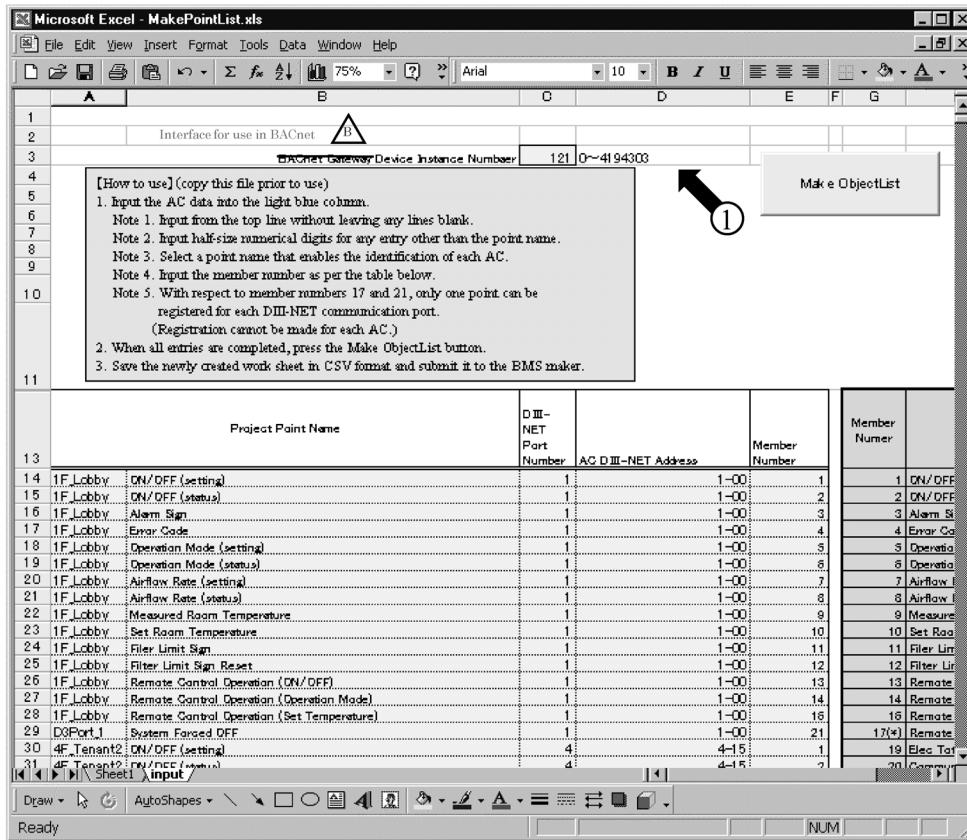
Microsoft Excel - MakePointList.xls

File Edit View Insert Format Tools Data Window Help

75% Arial 10 B I U

A B C D E F G

Interface for use in BACnet B

BACnet Gateway Device Instance Numbaer 121 0~4194303

Make ObjectList

①

[How to use] (copy this file prior to use)
1. Input the AC data into the light blue column.
Note 1. Input from the top line without leaving any lines blank.
Note 2. Input half-size numerical digits for any entry other than the point name.
Note 3. Select a point name that enables the identification of each AC.
Note 4. Input the member number as per the table below.
Note 5. With respect to member numbers 17 and 21, only one point can be registered for each DIII-NET communication port.
(Registration cannot be made for each AC.)
2. When all entries are completed, press the Make ObjectList button.
3. Save the newly created work sheet in CSV format and submit it to the BMS maker.

| | Project Point Name | | DIII-NET Port Number | AC DIII-NET Address | Member Number | | Member Numer | |
|---|---|---|---|---|---|---|---|---|
| 14 | 1F_Lobby | ON/OFF (setting) | 1 | 1-00 | 1 | | 1 | ON/OFF |
| 15 | 1F_Lobby | ON/OFF (status) | 1 | 1-00 | 2 | | 2 | ON/OFF |
| 16 | 1F_Lobby | Alarm Sign | 1 | 1-00 | 3 | | 3 | Alarm Si |
| 17 | 1F_Lobby | Error Code | 1 | 1-00 | 4 | | 4 | Error Co |
| 18 | 1F_Lobby | Operation Mode (setting) | 1 | 1-00 | 5 | | 5 | Operatio |
| 19 | 1F_Lobby | Operation Mode (status) | 1 | 1-00 | 6 | | 6 | Operatio |
| 20 | 1F_Lobby | Airflow Rate (setting) | 1 | 1-00 | 7 | | 7 | Airflow |
| 21 | 1F_Lobby | Airflow Rate (status) | 1 | 1-00 | 8 | | 8 | Airflow |
| 22 | 1F_Lobby | Measured Room Temperature | 1 | 1-00 | 9 | | 9 | Measure |
| 23 | 1F_Lobby | Set Room Temperature | 1 | 1-00 | 10 | | 10 | Set Roo |
| 24 | 1F_Lobby | Filer Limit Sign | 1 | 1-00 | 11 | | 11 | Filer Lim |
| 25 | 1F_Lobby | Filter Limit Sign Reset | 1 | 1-00 | 12 | | 12 | Filter Li |
| 26 | 1F_Lobby | Remote Control Operation (ON/OFF) | 1 | 1-00 | 13 | | 13 | Remote |
| 27 | 1F_Lobby | Remote Control Operation (Operation Mode) | 1 | 1-00 | 14 | | 14 | Remote |
| 28 | 1F_Lobby | Remote Control Operation (Set Temperature) | 1 | 1-00 | 15 | | 15 | Remote |
| 29 | D3Port_1 | System Forced OFF | 1 | 1-00 | 21 | | 17(*) | Remote |
| 30 | 4F_Tenant2 | ON/OFF (setting) | 4 | 4-15 | 1 | | 19 | Elec Tot |
| 31 | 4F_Tenant2 | ON/OFF (status) | 4 | 4-15 | 2 | | 20 | Commu |

Sheet1 input

Draw AutoShapes

Ready NUM